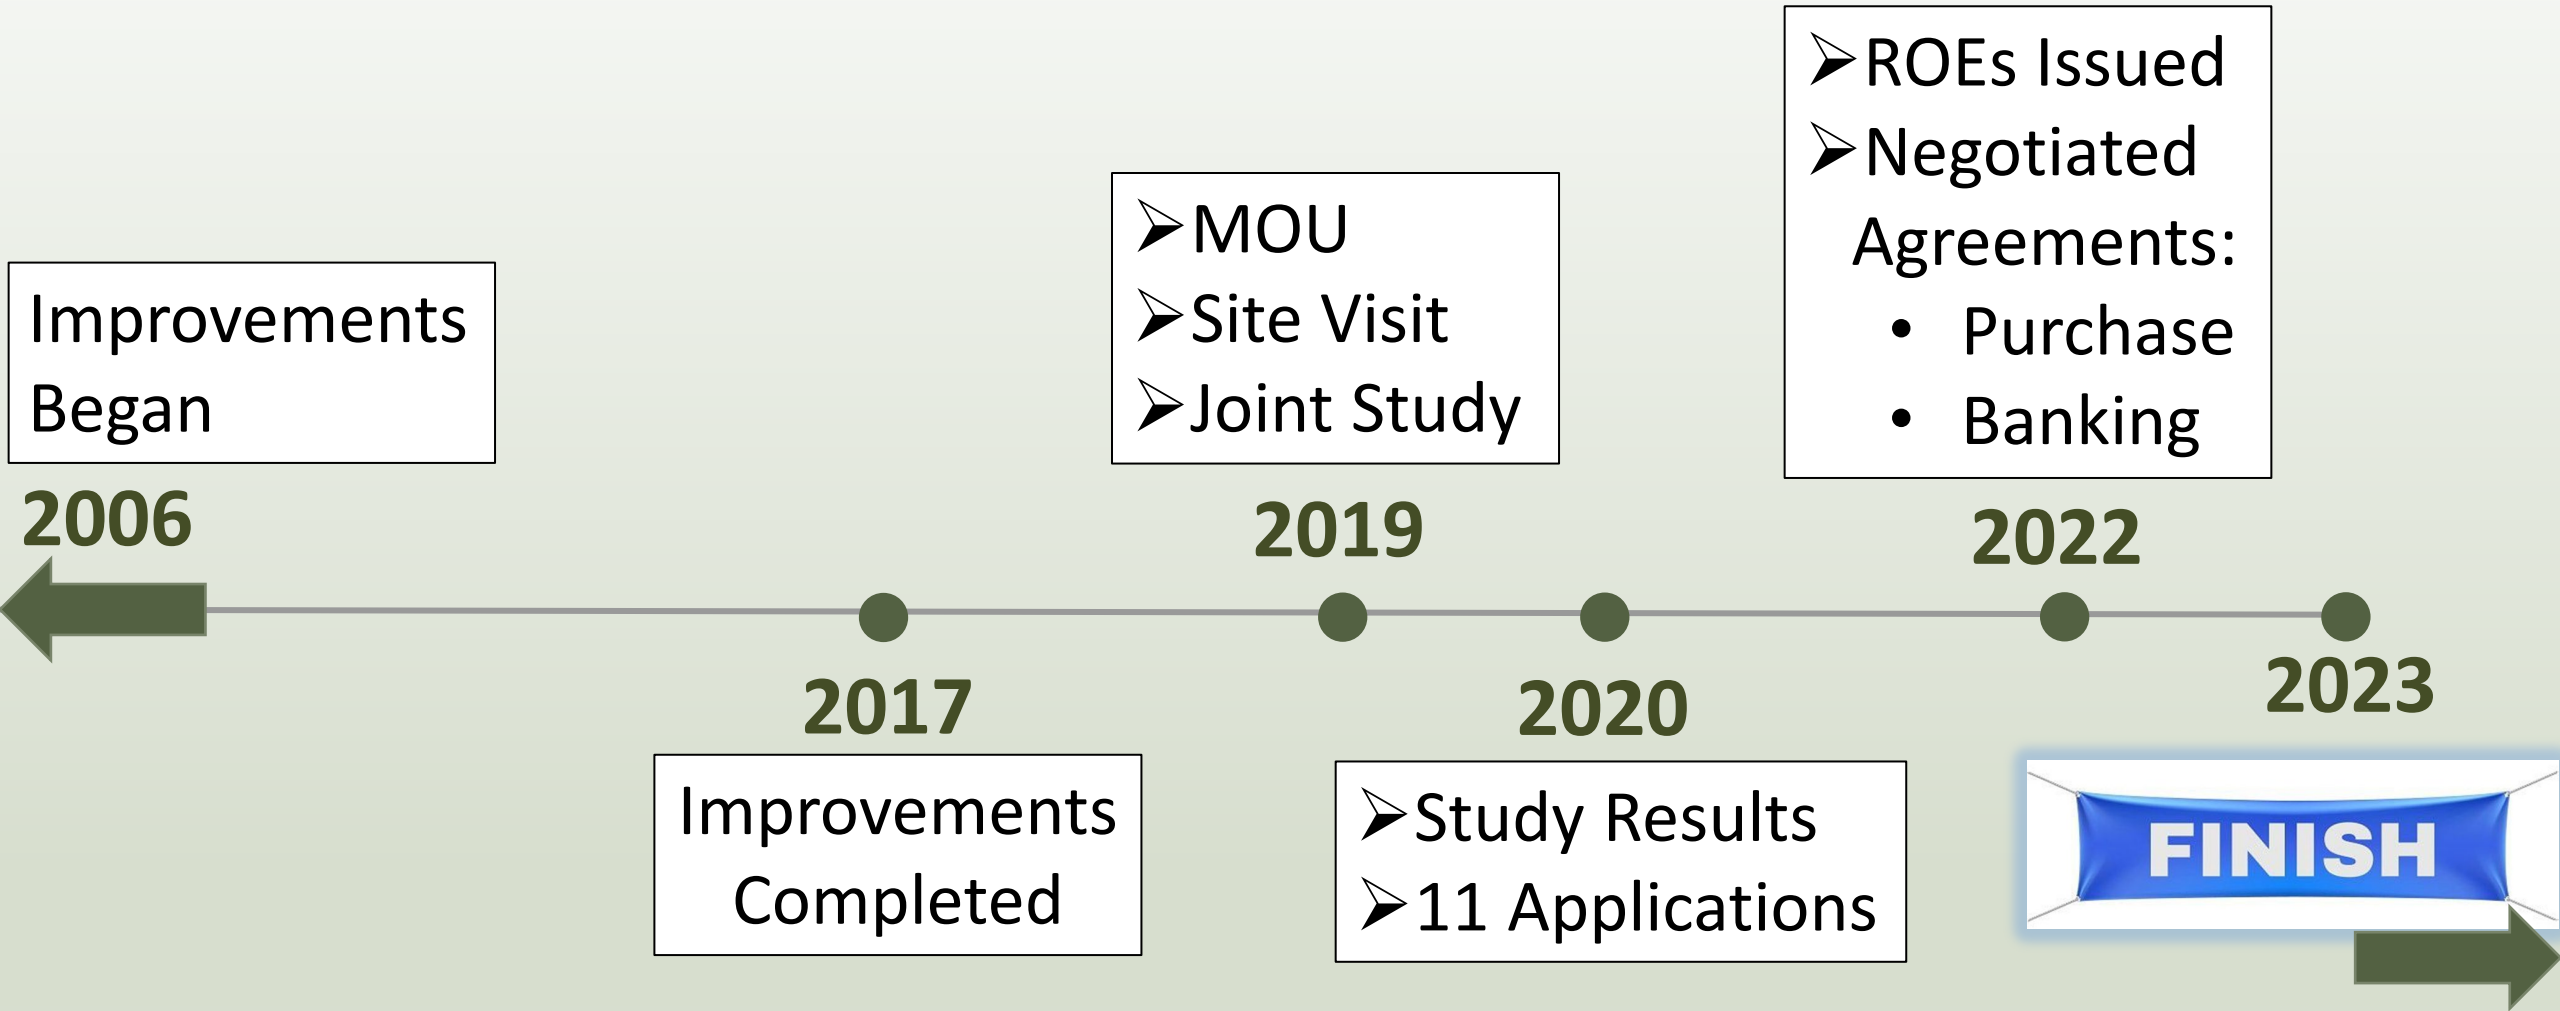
Improvements Began

2006

2017

Improvements Completed

➢MOU
➢Site Visit
➢Joint Study

2019

2020

➢Study Results
➢11 Applications

➢ROEs Issued
➢Negotiated Agreements:
• Purchase
• Banking

2022

2023

FINISH